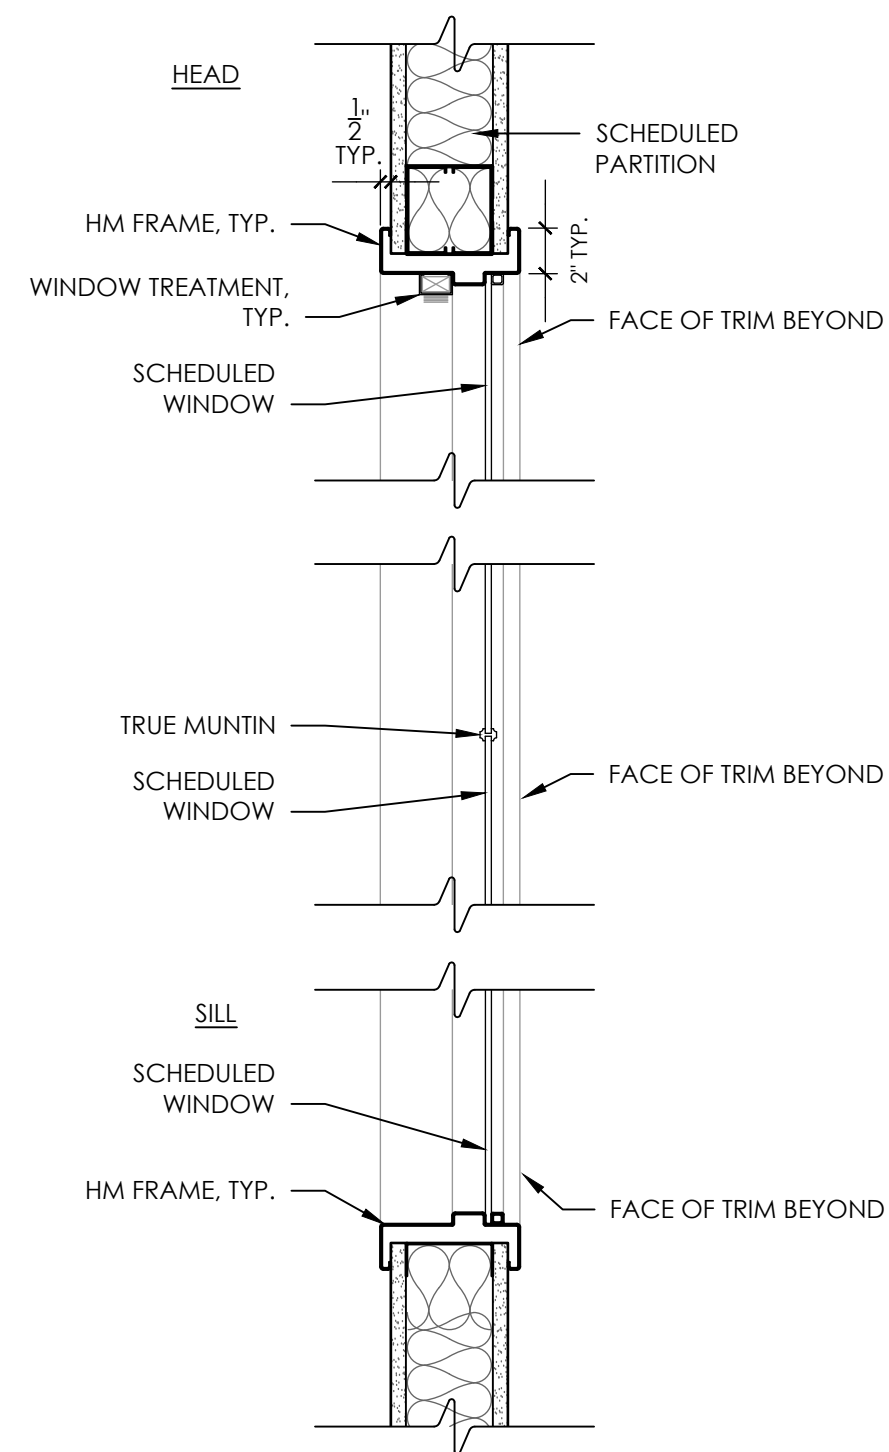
HEAD

$\frac{1}{2}$" TYP.

SCHEDULED PARTITION

HM FRAME, TYP.

2" TYP.

WINDOW TREATMENT, TYP.

FACE OF TRIM BEYOND

SCHEDULED WINDOW

TRUE MUNTIN

SCHEDULED WINDOW

FACE OF TRIM BEYOND

SILL

SCHEDULED WINDOW

HM FRAME, TYP.

FACE OF TRIM BEYOND